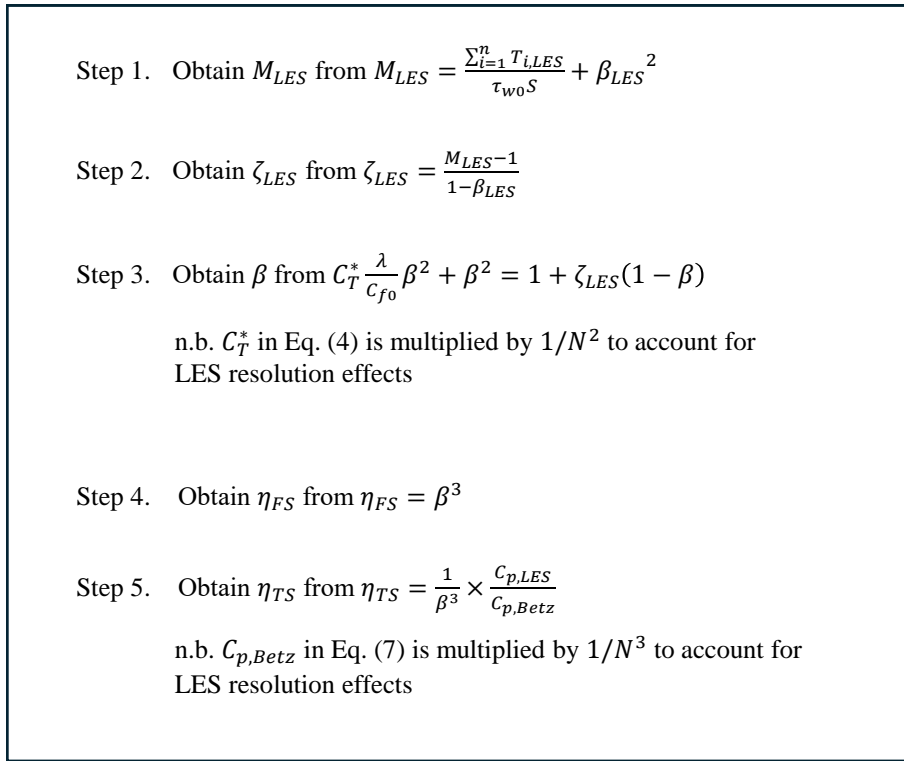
Step 1. Obtain $M_{LES}$ from $M_{LES} = \frac{\sum_{i=1}^{n} T_{i,LES}}{\tau_{w0} S} + {\beta_{LES}}^2$

Step 2. Obtain $\zeta_{LES}$ from $\zeta_{LES} = \frac{M_{LES} - 1}{1 - \beta_{LES}}$

Step 3. Obtain $\beta$ from $C_T^* \frac{\lambda}{C_{f0}} \beta^2 + \beta^2 = 1 + \zeta_{LES}(1 - \beta)$

n.b. $C_T^*$ in Eq. (4) is multiplied by $1/N^2$ to account for LES resolution effects

Step 4. Obtain $\eta_{FS}$ from $\eta_{FS} = \beta^3$

Step 5. Obtain $\eta_{TS}$ from $\eta_{TS} = \frac{1}{\beta^3} \times \frac{C_{p,LES}}{C_{p,Betz}}$

n.b. $C_{p,Betz}$ in Eq. (7) is multiplied by $1/N^3$ to account for LES resolution effects